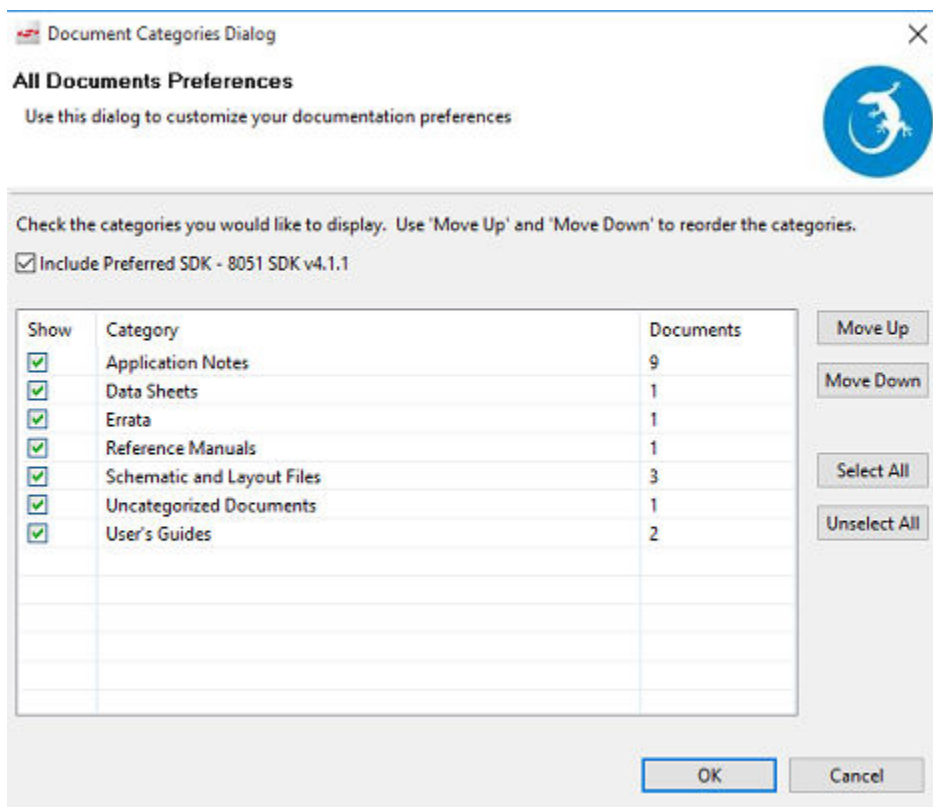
Document Categories Dialog

All Documents Preferences

Use this dialog to customize your documentation preferences

Check the categories you would like to display. Use 'Move Up' and 'Move Down' to reorder the categories.

☑ Include Preferred SDK - 8051 SDK v4.1.1

| Show | Category | Documents |
|---|---|---|
| ☑ | Application Notes | 9 |
| ☑ | Data Sheets | 1 |
| ☑ | Errata | 1 |
| ☑ | Reference Manuals | 1 |
| ☑ | Schematic and Layout Files | 3 |
| ☑ | Uncategorized Documents | 1 |
| ☑ | User's Guides | 2 |

Move Up

Move Down

Select All

Unselect All

OK

Cancel